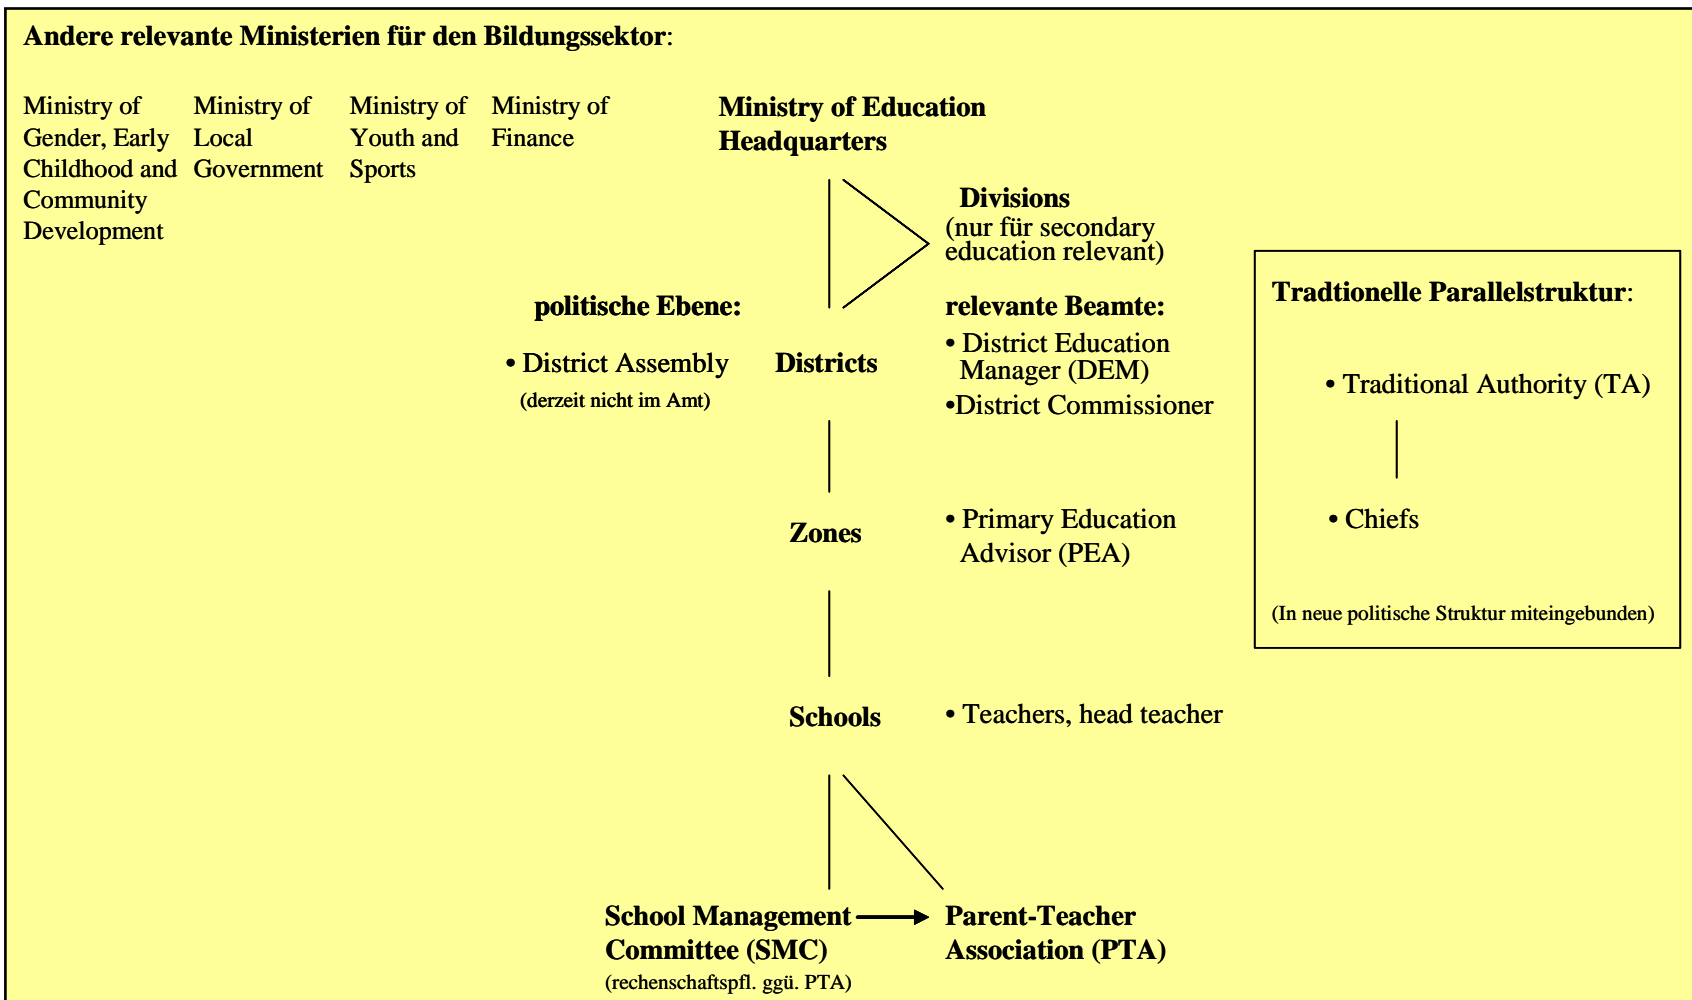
Andere relevante Ministerien für den Bildungssektor:

Ministry of Gender, Early Childhood and Community Development

Ministry of Local Government

Ministry of Youth and Sports

Ministry of Finance

Ministry of Education Headquarters

Divisions (nur für secondary education relevant)

politische Ebene:

• District Assembly (derzeit nicht im Amt)

Districts

relevante Beamte:

• District Education Manager (DEM)

•District Commissioner

Tradtionelle Parallelstruktur:

• Traditional Authority (TA)

• Chiefs

(In neue politische Struktur miteingebunden)

Zones

• Primary Education Advisor (PEA)

Schools

• Teachers, head teacher

School Management Committee (SMC) (rechenschaftspfl. ggü. PTA)

Parent-Teacher Association (PTA)